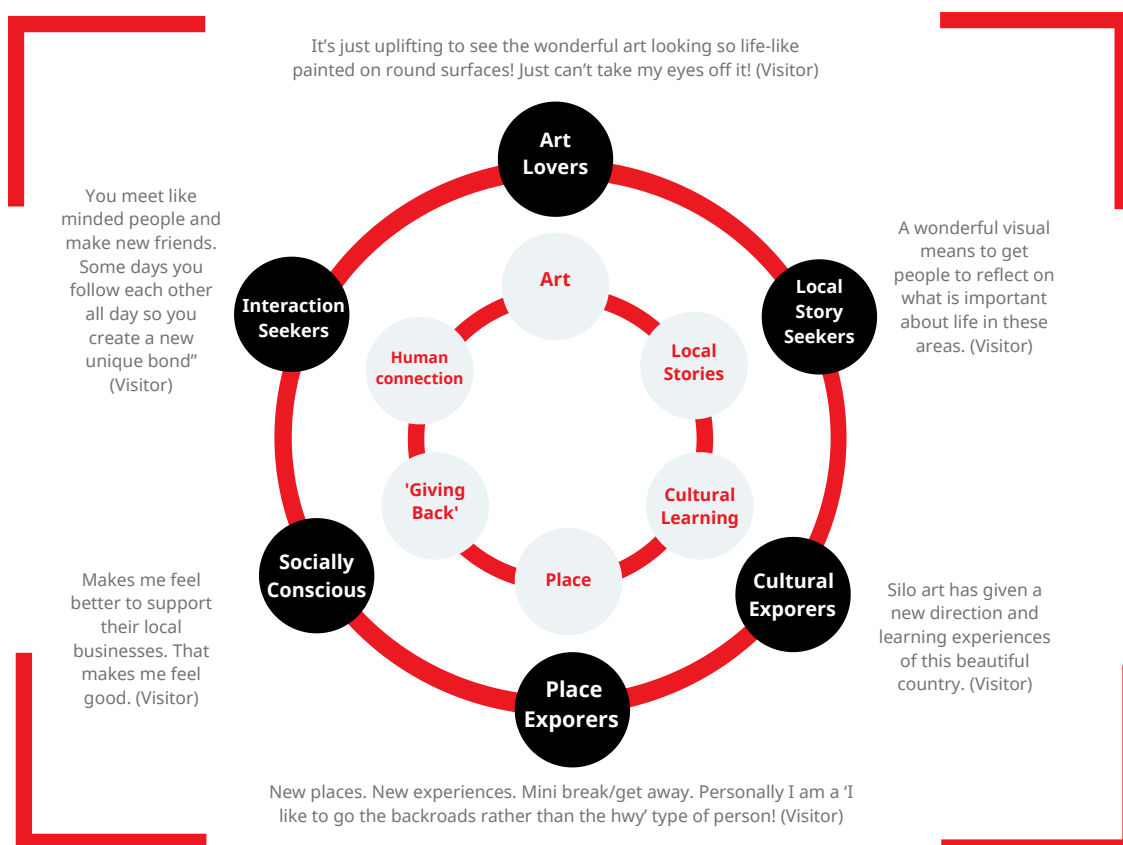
It's just uplifting to see the wonderful art looking so life-like painted on round surfaces! Just can't take my eyes off it! (Visitor)

Art Lovers

You meet like minded people and make new friends. Some days you follow each other all day so you create a new unique bond" (Visitor)

Interaction Seekers

A wonderful visual means to get people to reflect on what is important about life in these areas. (Visitor)

Local Story Seekers

Art

Human connection

Local Stories

'Giving Back'

Cultural Learning

Place

Socially Conscious

Cultural Exporers

Makes me feel better to support their local businesses. That makes me feel good. (Visitor)

Silo art has given a new direction and learning experiences of this beautiful country. (Visitor)

Place Exporers

New places. New experiences. Mini break/get away. Personally I am a 'I like to go the backroads rather than the hwy' type of person! (Visitor)